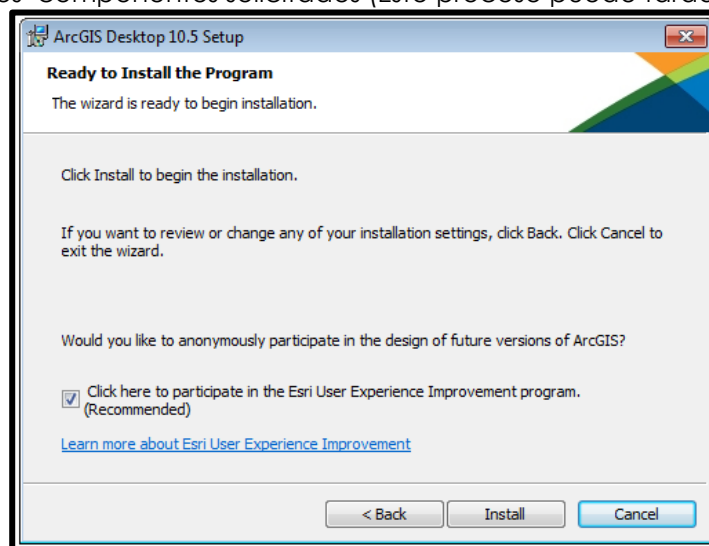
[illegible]

ArcGIS Desktop 10.5 Setup

Ready to Install the Program

The wizard is ready to begin installation.

Click Install to begin the installation.

If you want to review or change any of your installation settings, click Back. Click Cancel to exit the wizard.

Would you like to anonymously participate in the design of future versions of ArcGIS?

Click here to participate in the Esri User Experience Improvement program. (Recommended)

Learn more about Esri User Experience Improvement

< Back

Install

Cancel